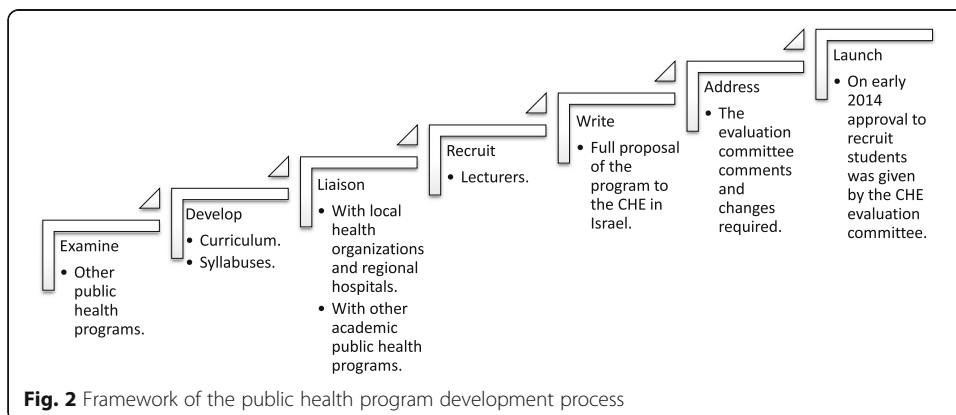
Examine
• Other public health programs.

Develop
• Curriculum.
• Syllabuses.

Liaison
• With local health organizations and regional hospitals.
• With other academic public health programs.

Recruit
• Lecturers.

Write
• Full proposal of the program to the CHE in Israel.

Address
• The evaluation committee comments and changes required.

Launch
• On early 2014 approval to recruit students was given by the CHE evaluation committee.

**Fig. 2** Framework of the public health program development process